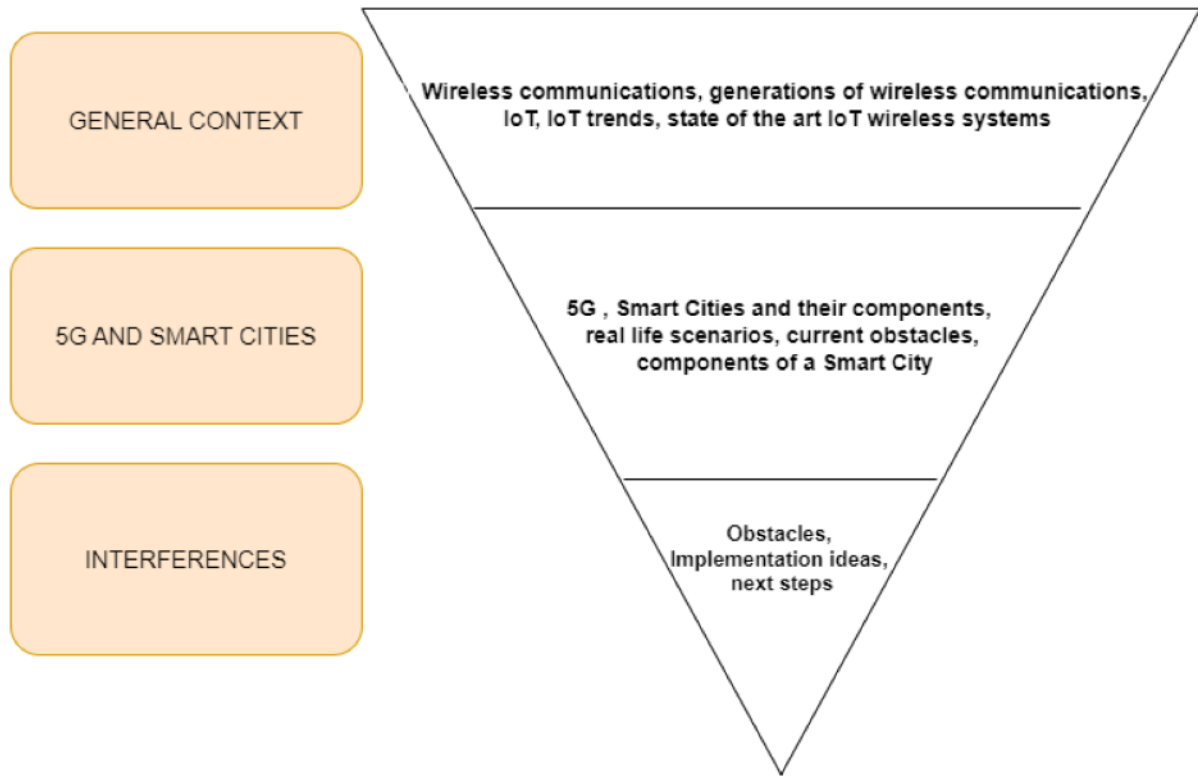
GENERAL CONTEXT

Wireless communications, generations of wireless communications, IoT, IoT trends, state of the art IoT wireless systems

5G AND SMART CITIES

5G , Smart Cities and their components, real life scenarios, current obstacles, components of a Smart City

INTERFERENCES

Obstacles, Implementation ideas, next steps